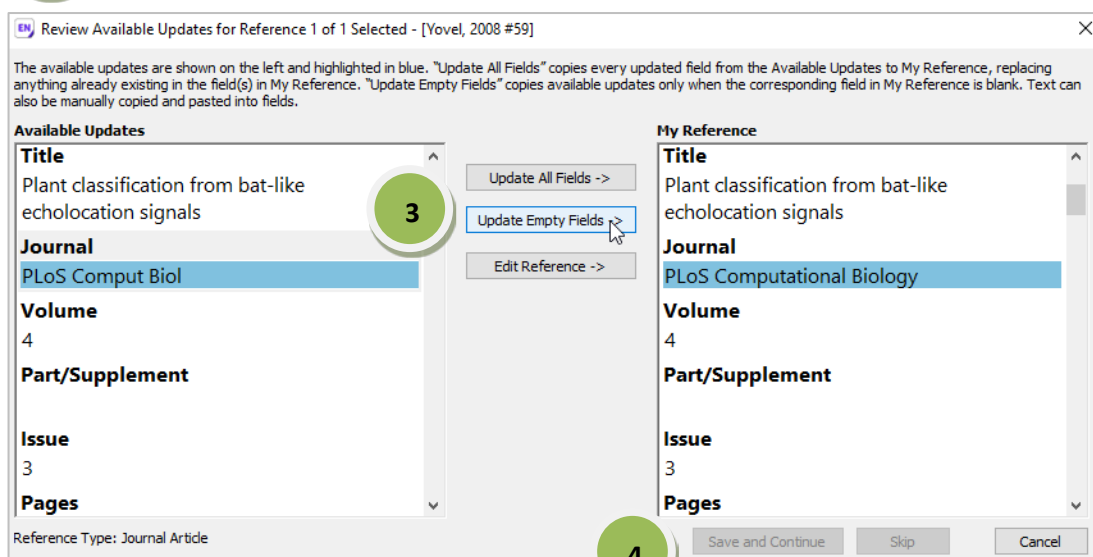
EN Review Available Updates for Reference 1 of 1 Selected - [Yovel, 2008 #59]

The available updates are shown on the left and highlighted in blue. "Update All Fields" copies every updated field from the Available Updates to My Reference, replacing anything already existing in the field(s) in My Reference. "Update Empty Fields" copies available updates only when the corresponding field in My Reference is blank. Text can also be manually copied and pasted into fields.

Available Updates

Title
Plant classification from bat-like echolocation signals
Journal
PLoS Comput Biol
Volume
4
Part/Supplement

Issue
3
Pages

Update All Fields ->
3
Update Empty Fields ->
Edit Reference ->

My Reference

Title
Plant classification from bat-like echolocation signals
Journal
PLoS Computational Biology
Volume
4
Part/Supplement

Issue
3
Pages

Reference Type: Journal Article
4
Save and Continue
Skip
Cancel